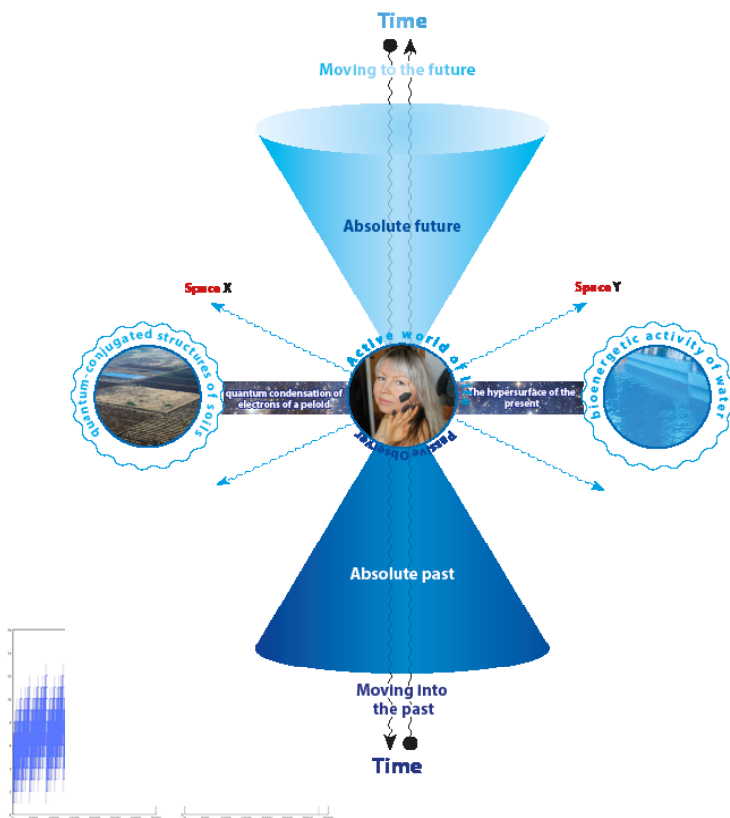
Time

Moving to the future

Absolute future

Space X

Space Y

quantum-conjugated structures of soils

Active world of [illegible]

bioenergetic activity of water

quantum condensation of electrons of a peloid

The hypersurface of the present

Passive Observer

Absolute past

Moving into the past

Time